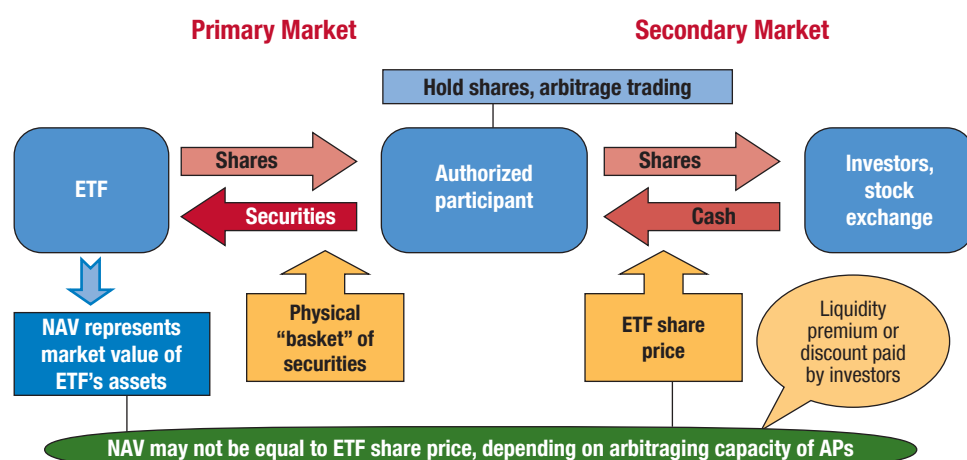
Primary Market

Secondary Market

Hold shares, arbitrage trading

ETF

Shares

Securities

Authorized participant

Shares

Cash

Investors, stock exchange

NAV represents market value of ETF's assets

Physical "basket" of securities

ETF share price

Liquidity premium or discount paid by investors

NAV may not be equal to ETF share price, depending on arbitraging capacity of APs